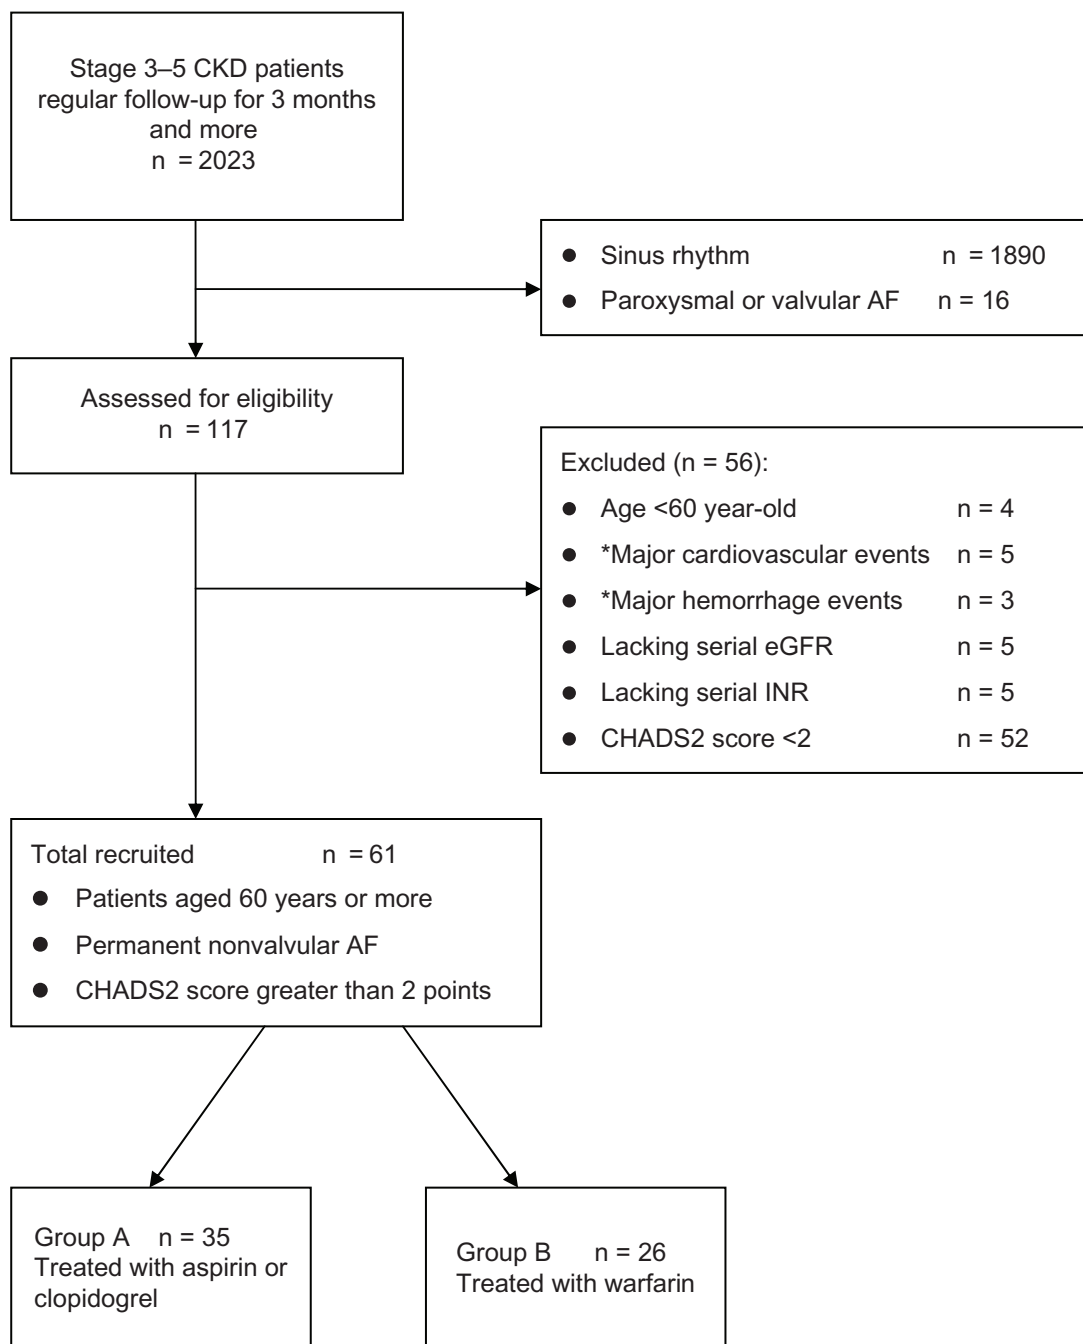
Stage 3–5 CKD patients regular follow-up for 3 months and more
n = 2023

- Sinus rhythm n = 1890
- Paroxysmal or valvular AF n = 16

Assessed for eligibility
n = 117

Excluded (n = 56):
- Age <60 year-old n = 4
- *Major cardiovascular events n = 5
- *Major hemorrhage events n = 3
- Lacking serial eGFR n = 5
- Lacking serial INR n = 5
- CHADS2 score <2 n = 52

Total recruited n = 61
- Patients aged 60 years or more
- Permanent nonvalvular AF
- CHADS2 score greater than 2 points

Group A n = 35
Treated with aspirin or clopidogrel

Group B n = 26
Treated with warfarin